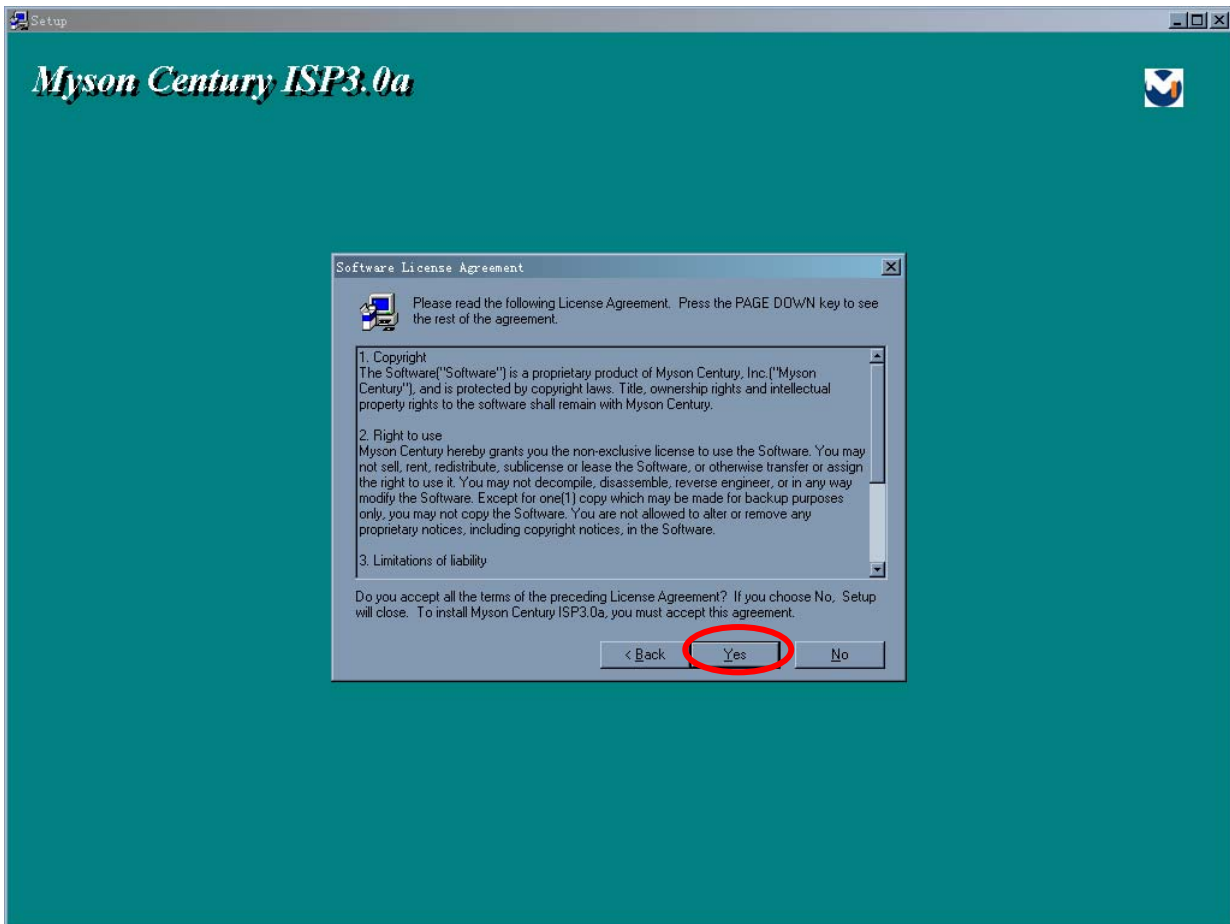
Setup

Myson Century ISP3.0a

Software License Agreement

Please read the following License Agreement. Press the PAGE DOWN key to see the rest of the agreement.

1. Copyright
The Software("Software") is a proprietary product of Myson Century, Inc.("Myson Century"), and is protected by copyright laws. Title, ownership rights and intellectual property rights to the software shall remain with Myson Century.

2. Right to use
Myson Century hereby grants you the non-exclusive license to use the Software. You may not sell, rent, redistribute, sublicense or lease the Software, or otherwise transfer or assign the right to use it. You may not decompile, disassemble, reverse engineer, or in any way modify the Software. Except for one(1) copy which may be made for backup purposes only, you may not copy the Software. You are not allowed to alter or remove any proprietary notices, including copyright notices, in the Software.

3. Limitations of liability

Do you accept all the terms of the preceding License Agreement? If you choose No, Setup will close. To install Myson Century ISP3.0a, you must accept this agreement.

< Back Yes No